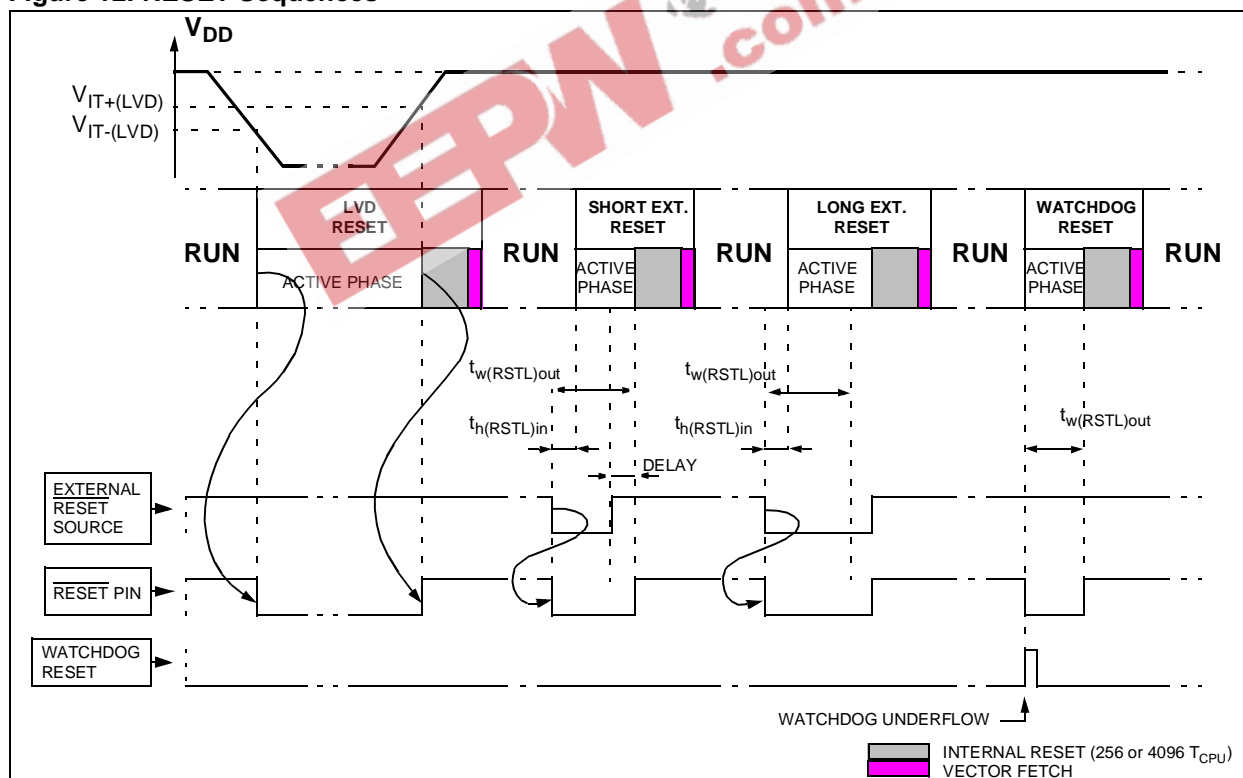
Figure 12. RESET Sequences

$V_{DD}$

$V_{IT+(LVD)}$
$V_{IT-(LVD)}$

RUN

LVD RESET

ACTIVE PHASE

RUN

SHORT EXT. RESET

ACTIVE PHASE

RUN

LONG EXT. RESET

ACTIVE PHASE

RUN

WATCHDOG RESET

ACTIVE PHASE

RUN

$t_{w(RSTL)out}$

$t_{h(RSTL)in}$

DELAY

$t_{w(RSTL)out}$

$t_{h(RSTL)in}$

$t_{w(RSTL)out}$

EXTERNAL $\overline{RESET}$ SOURCE

$\overline{RESET}$ PIN

WATCHDOG RESET

WATCHDOG UNDERFLOW

INTERNAL RESET (256 or 4096 $T_{CPU}$)
VECTOR FETCH